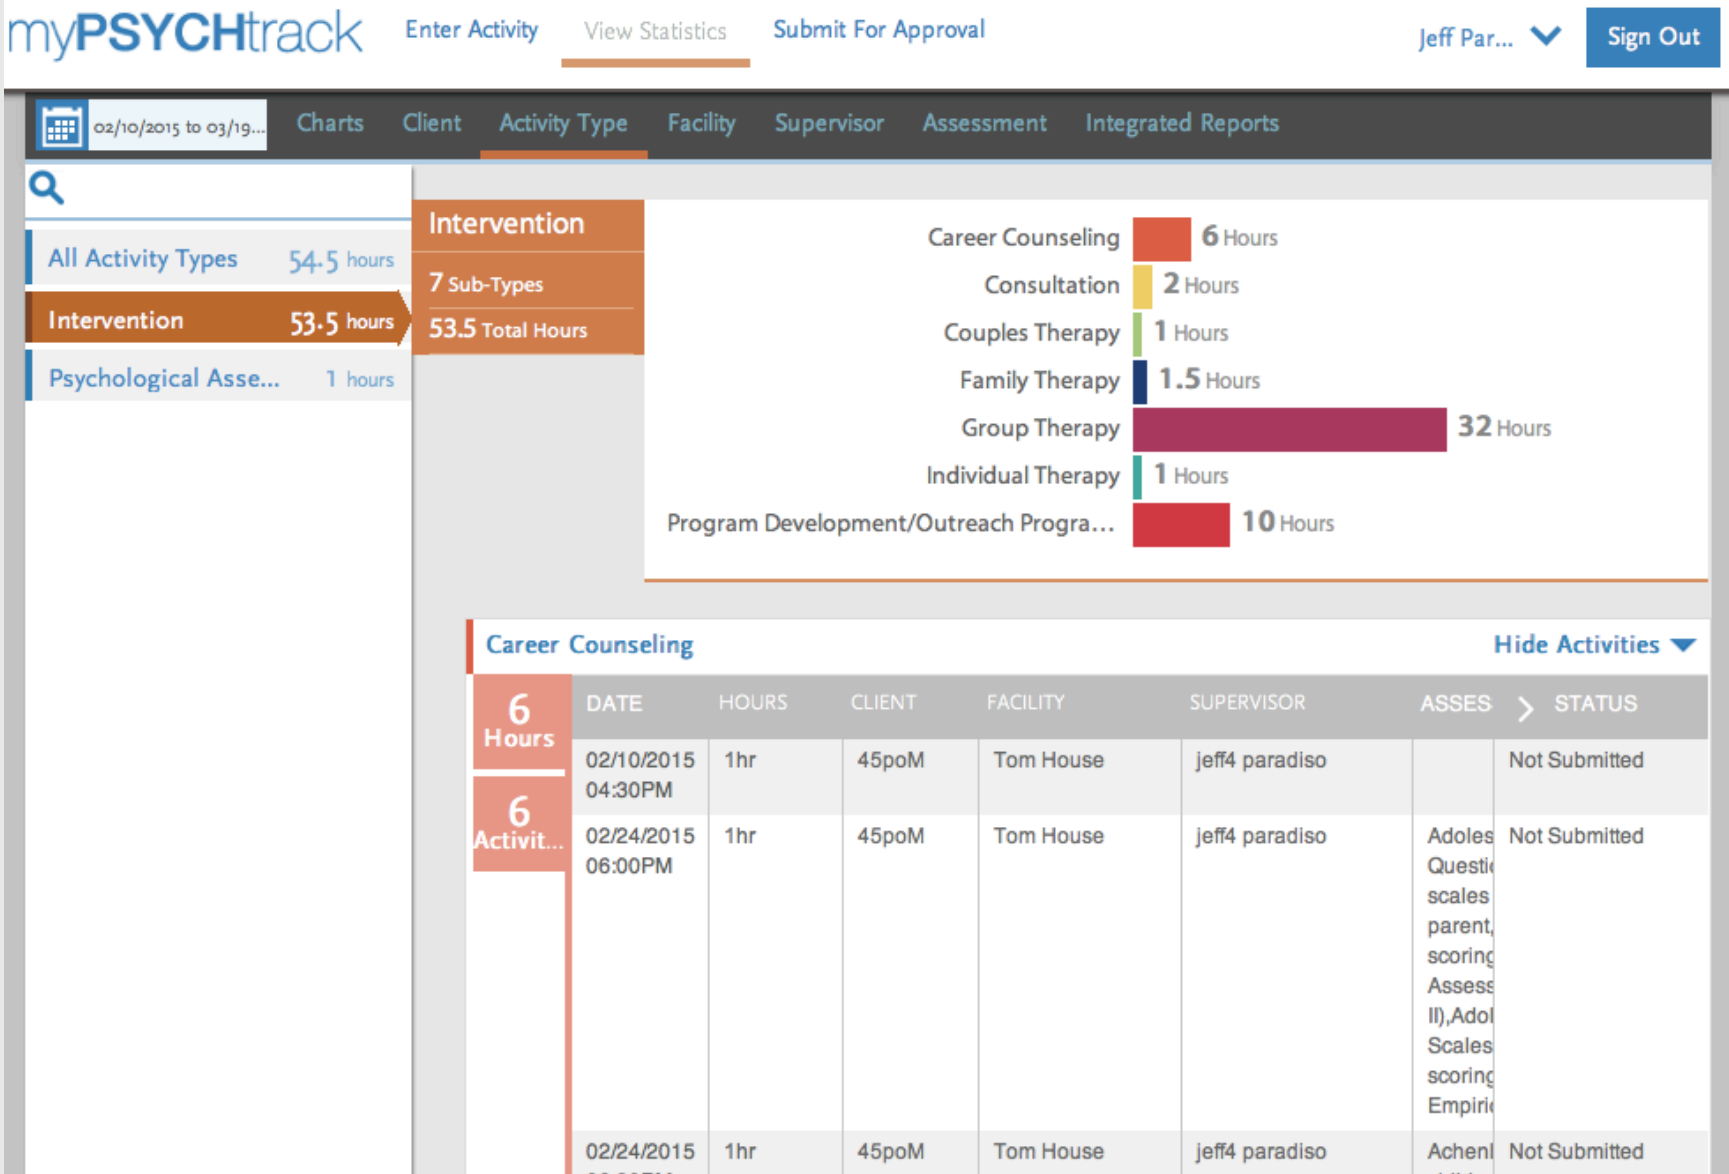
myPSYCHtrack Enter Activity View Statistics Submit For Approval Jeff Par... Sign Out

02/10/2015 to 03/19... Charts Client Activity Type Facility Supervisor Assessment Integrated Reports

All Activity Types 54.5 hours
Intervention 53.5 hours
Psychological Asse... 1 hours

Intervention
7 Sub-Types
53.5 Total Hours

Career Counseling 6 Hours
Consultation 2 Hours
Couples Therapy 1 Hours
Family Therapy 1.5 Hours
Group Therapy 32 Hours
Individual Therapy 1 Hours
Program Development/Outreach Progra... 10 Hours

Career Counseling Hide Activities

6 Hours
6 Activit...

| DATE | HOURS | CLIENT | FACILITY | SUPERVISOR | ASSES | STATUS |
|---|---|---|---|---|---|---|
| 02/10/2015 04:30PM | 1hr | 45poM | Tom House | jeff4 paradiso | | Not Submitted |
| 02/24/2015 06:00PM | 1hr | 45poM | Tom House | jeff4 paradiso | Adoles Questi scales parent, scoring Assess II),Adol Scales scoring Empiri | Not Submitted |
| 02/24/2015 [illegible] | 1hr | 45poM | Tom House | jeff4 paradiso | Achenl | Not Submitted |